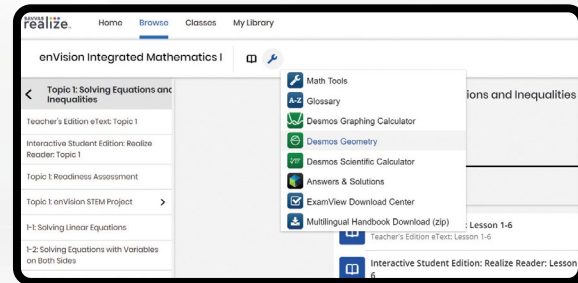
SAVVAS realize.

Home Browse Classes My Library

enVision Integrated Mathematics I

Topic 1: Solving Equations and Inequalities

Teacher's Edition eText: Topic 1

Interactive Student Edition: Realize Reader: Topic 1

Topic 1: Readiness Assessment

Topic 1: enVision STEM Project

1-1: Solving Linear Equations

1-2: Solving Equations with Variables on Both Sides

Math Tools

A-Z Glossary

Desmos Graphing Calculator

Desmos Geometry

Desmos Scientific Calculator

Answers & Solutions

ExamView Download Center

Multilingual Handbook Download (zip)

ions and Inequalities

: Lesson 1-6

Teacher's Edition eText: Lesson 1-6

Interactive Student Edition: Realize Reader: Lesson 6